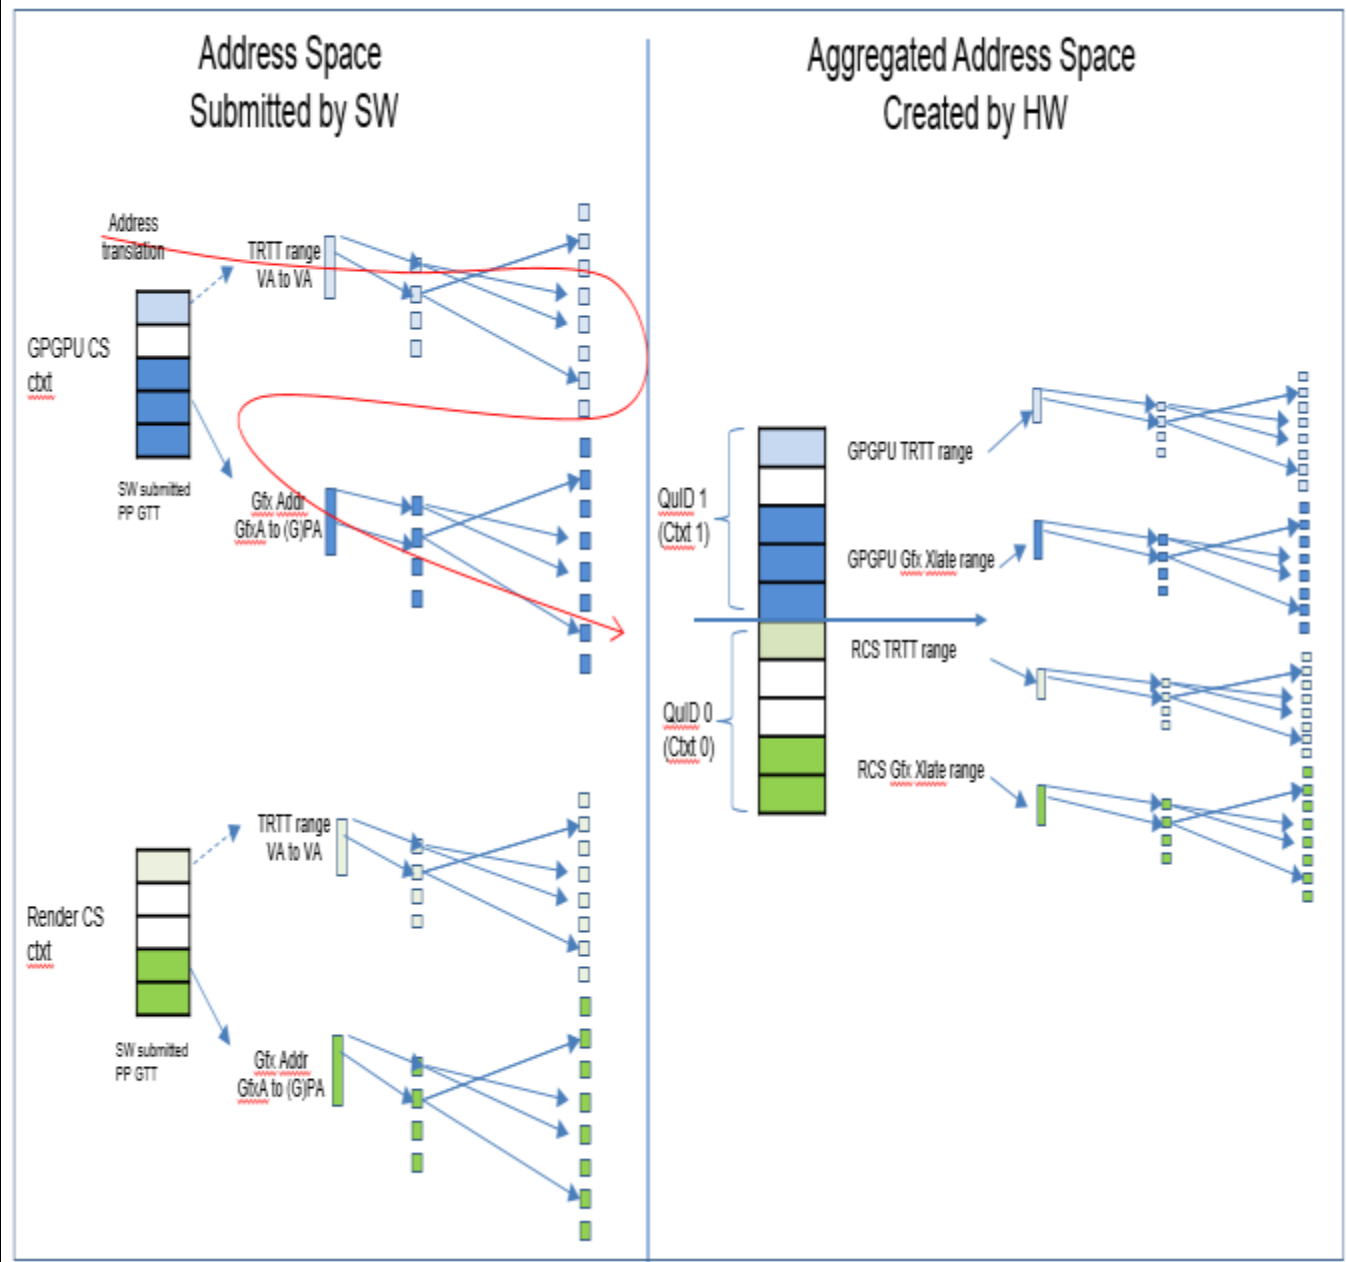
Address Space
Submitted by SW

Aggregated Address Space
Created by HW

Address translation

TRTT range
VA to VA

GPGPU CS ctxt

SW submitted PP GTT

Gfx Addr
GfxA to (G)PA

TRTT range
VA to VA

Render CS ctxt

SW submitted PP GTT

Gfx Addr
GfxA to (G)PA

QuID 1
(Ctxt 1)

GPGPU TRTT range

GPGPU Gfx Xlate range

RCS TRTT range

QuID 0
(Ctxt 0)

RCS Gfx Xlate range